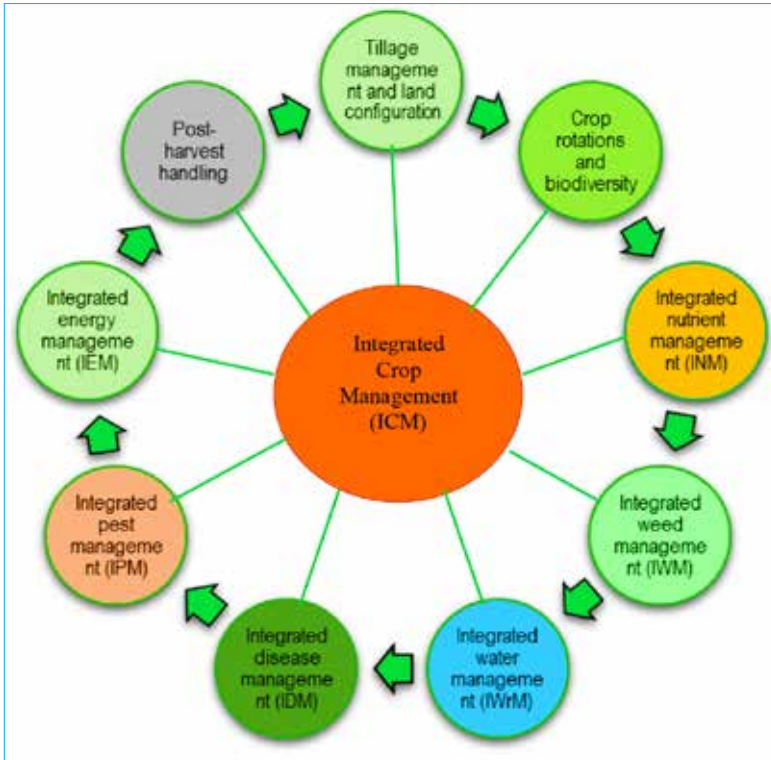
Tillage manageme nt and land configuration

Crop rotations and biodiversity

Integrated nutrient manageme nt (INM)

Integrated weed manageme nt (IWM)

Integrated water manageme nt (IWrM)

Integrated disease manageme nt (IDM)

Integrated pest manageme nt (IPM)

Integrated energy manageme nt (IEM)

Post-harvest handling

Integrated Crop Management (ICM)